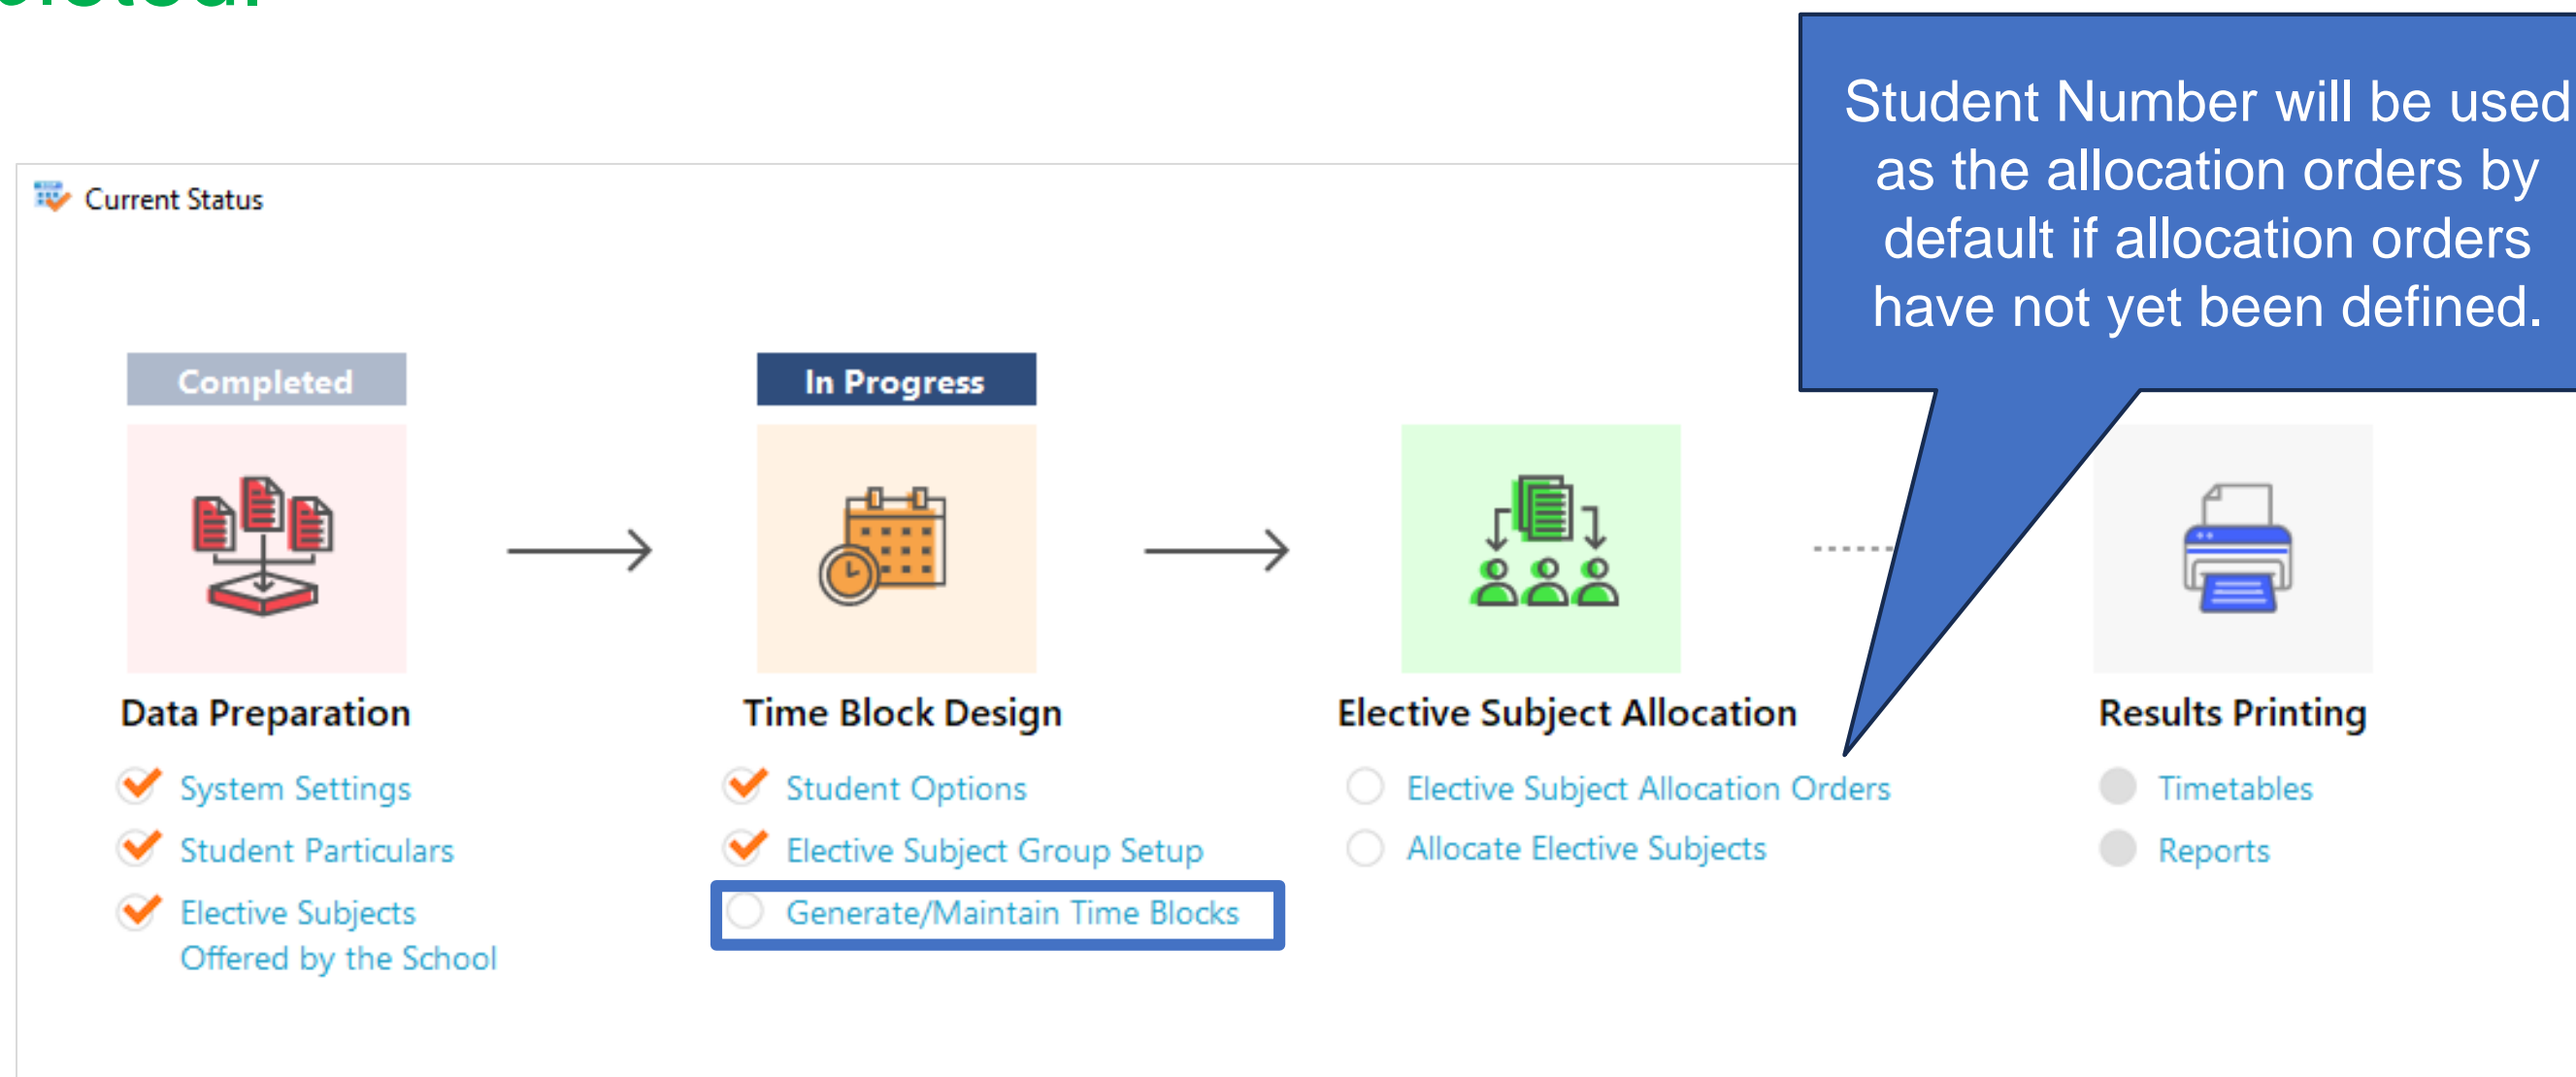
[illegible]

Current Status

Student Number will be used as the allocation orders by default if allocation orders have not yet been defined.

Completed

In Progress

Data Preparation

System Settings

Student Particulars

Elective Subjects Offered by the School

Time Block Design

Student Options

Elective Subject Group Setup

Generate/Maintain Time Blocks

Elective Subject Allocation

Elective Subject Allocation Orders

Allocate Elective Subjects

Results Printing

Timetables

Reports